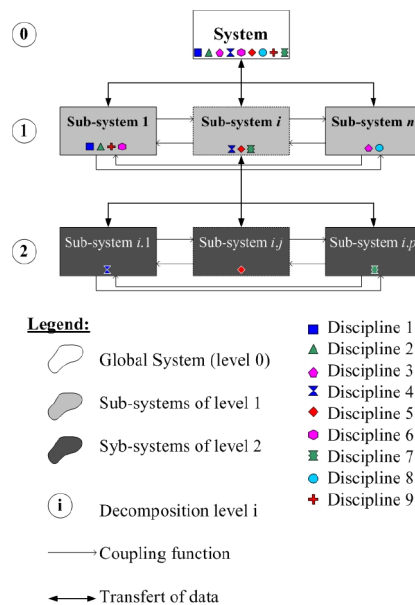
0

System

1

Sub-system 1

Sub-system $i$

Sub-system $n$

2

Sub-system $i$.1

Sub-system $i.j$

Sub-system $i.p$

Legend:

Global System (level 0)

Sub-systems of level 1

Syb-systems of level 2

i Decomposition level i

Coupling function

Transfert of data

Discipline 1
Discipline 2
Discipline 3
Discipline 4
Discipline 5
Discipline 6
Discipline 7
Discipline 8
Discipline 9